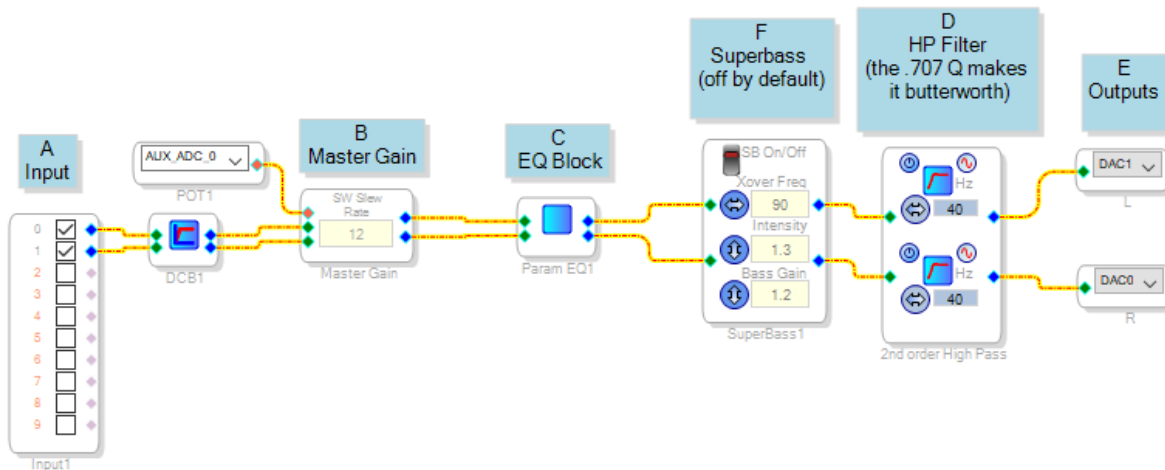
A
Input

0
1
2
3
4
5
6
7
8
9

Input1

DCB1

AUX_ADC_0

POT1

B
Master Gain

SW Slew Rate

12

Master Gain

C
EQ Block

Param EQ1

F
Superbass
(off by default)

SB On/Off

Xover Freq

90

Intensity

1.3

Bass Gain

1.2

SuperBass1

D
HP Filter
(the .707 Q makes it butterworth)

Hz

40

Hz

40

2nd order High Pass

E
Outputs

DAC1

L

DAC0

R